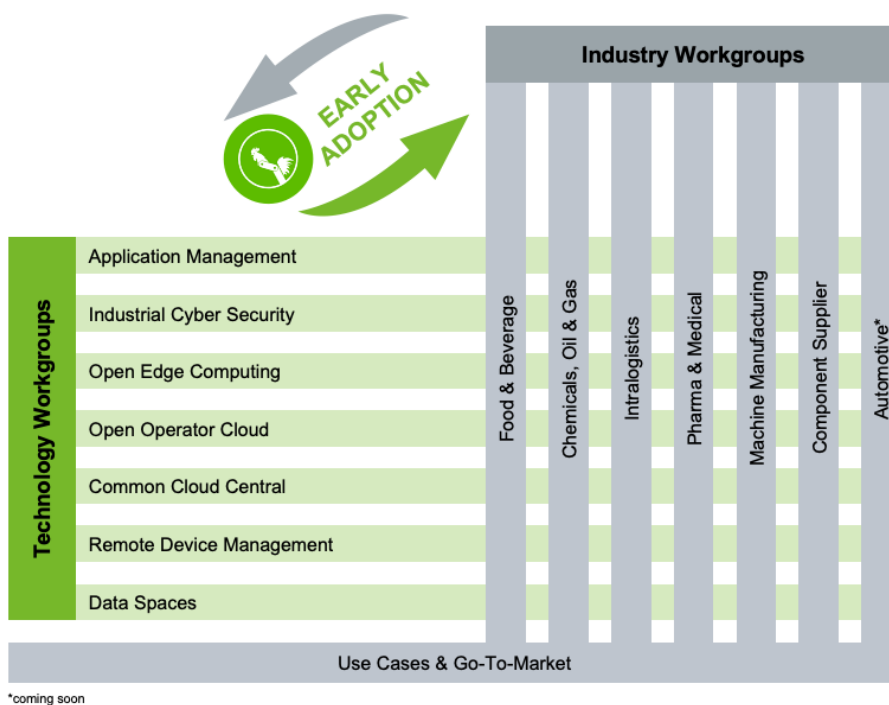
EARLY ADOPTION

Industry Workgroups

Technology Workgroups

Application Management
Industrial Cyber Security
Open Edge Computing
Open Operator Cloud
Common Cloud Central
Remote Device Management
Data Spaces

Food & Beverage
Chemicals, Oil & Gas
Intralogistics
Pharma & Medical
Machine Manufacturing
Component Supplier
Automotive*

Use Cases & Go-To-Market

*coming soon